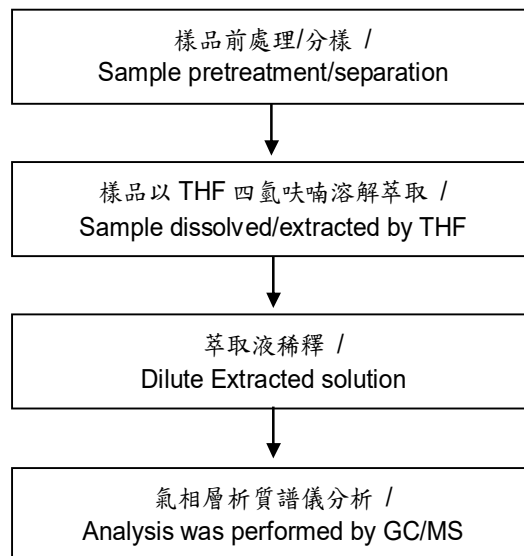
樣品前處理/分樣 /
Sample pretreatment/separation

樣品以 THF 四氫呋喃溶解萃取 /
Sample dissolved/extracted by THF

萃取液稀釋 /
Dilute Extracted solution

氣相層析質譜儀分析 /
Analysis was performed by GC/MS